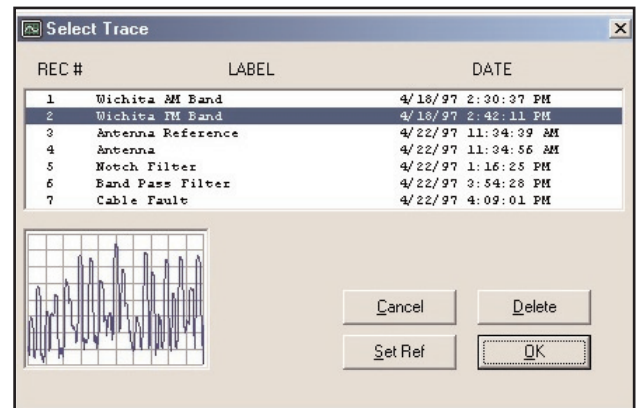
Select Trace

×

| REC # | LABEL | DATE |
|---|---|---|
| 1 | Wichita AM Band | 4/18/97 2:30:37 PM |
| 2 | Wichita FM Band | 4/18/97 2:42:11 PM |
| 3 | Antenna Reference | 4/22/97 11:34:39 AM |
| 4 | Antenna | 4/22/97 11:34:56 AM |
| 5 | Notch Filter | 4/22/97 1:16:25 PM |
| 6 | Band Pass Filter | 4/22/97 3:54:28 PM |
| 7 | Cable Fault | 4/22/97 4:09:01 PM |

Cancel

Delete

Set Ref

OK